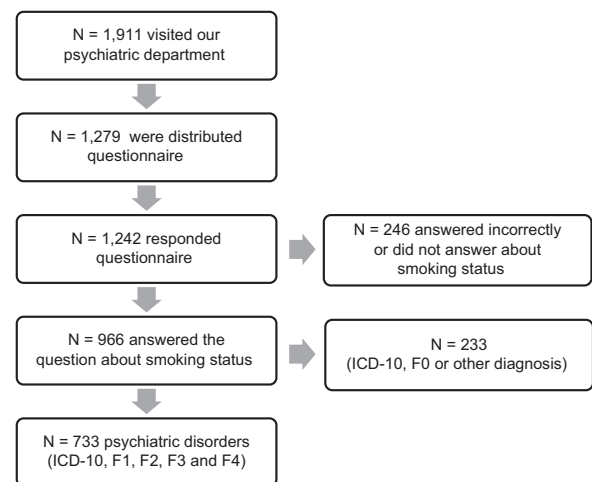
N = 1,911 visited our psychiatric department

N = 1,279 were distributed questionnaire

N = 1,242 responded questionnaire

N = 246 answered incorrectly or did not answer about smoking status

N = 966 answered the question about smoking status

N = 233 (ICD-10, F0 or other diagnosis)

N = 733 psychiatric disorders (ICD-10, F1, F2, F3 and F4)